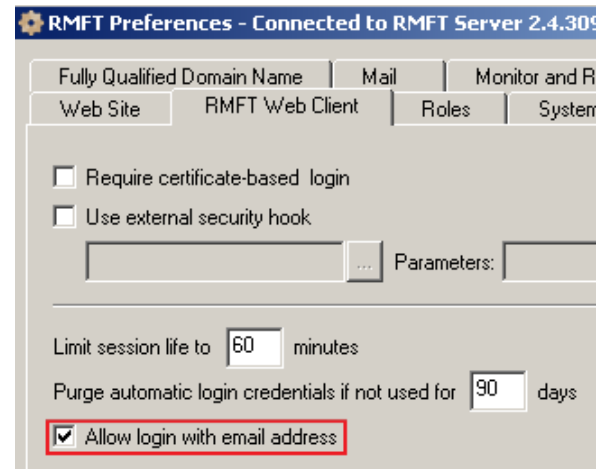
RMFT Preferences - Connected to RMFT Server 2.4.309

Fully Qualified Domain Name | Mail | Monitor and R

Web Site | RMFT Web Client | Roles | System

Require certificate-based login

Use external security hook

... Parameters:

Limit session life to 60 minutes

Purge automatic login credentials if not used for 90 days

Allow login with email address